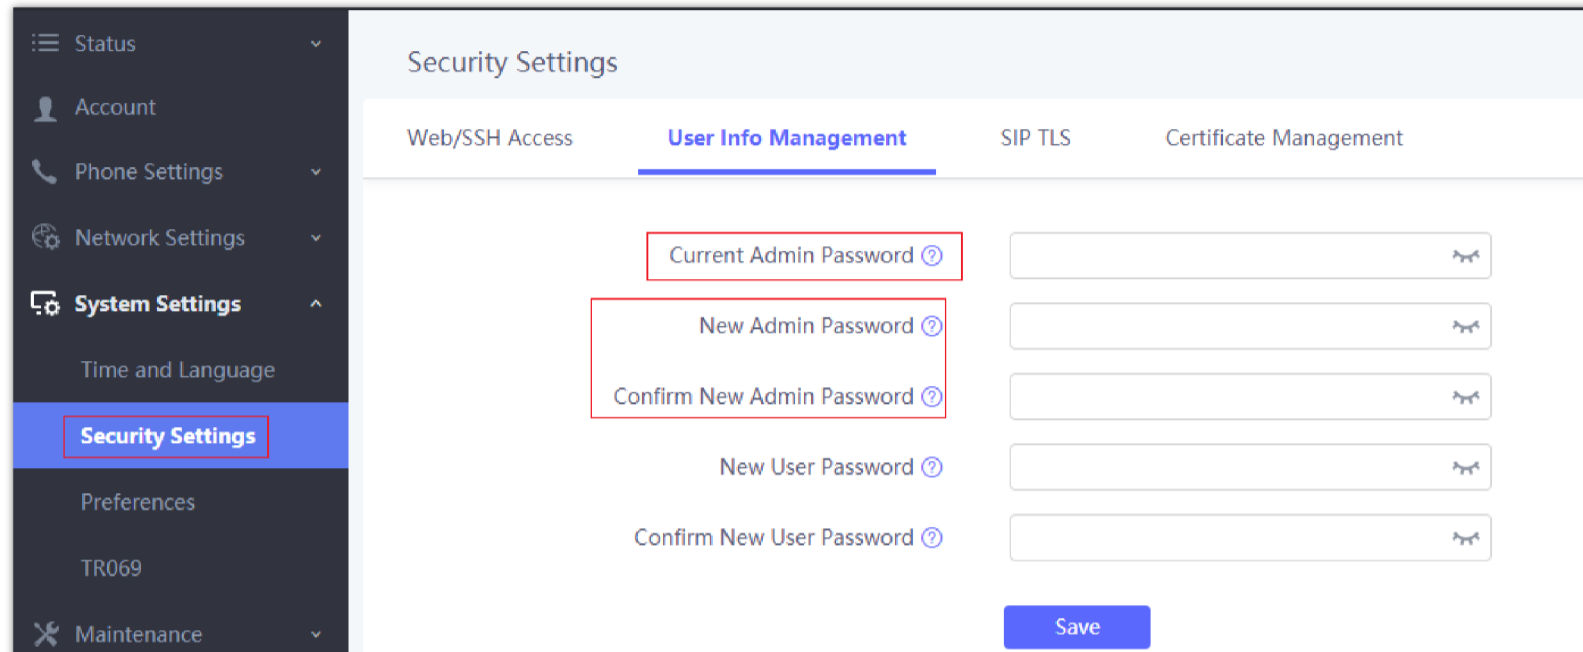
Status
Account
Phone Settings
Network Settings
System Settings
Time and Language
Security Settings
Preferences
TR069
Maintenance

Security Settings

Web/SSH Access
User Info Management
SIP TLS
Certificate Management

Current Admin Password
New Admin Password
Confirm New Admin Password
New User Password
Confirm New User Password

Save